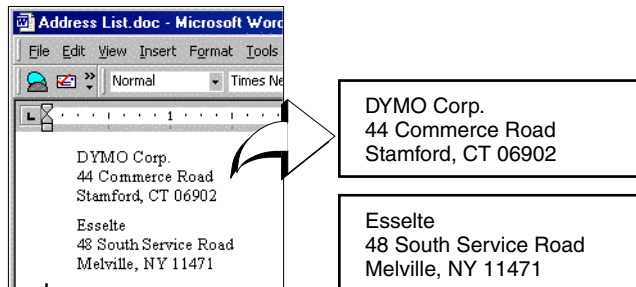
Address List.doc - Microsoft Word

File Edit View Insert Format Tools

Normal Times Ne

1

DYMO Corp.
44 Commerce Road
Stamford, CT 06902

Esselte
48 South Service Road
Melville, NY 11471

DYMO Corp.
44 Commerce Road
Stamford, CT 06902

Esselte
48 South Service Road
Melville, NY 11471